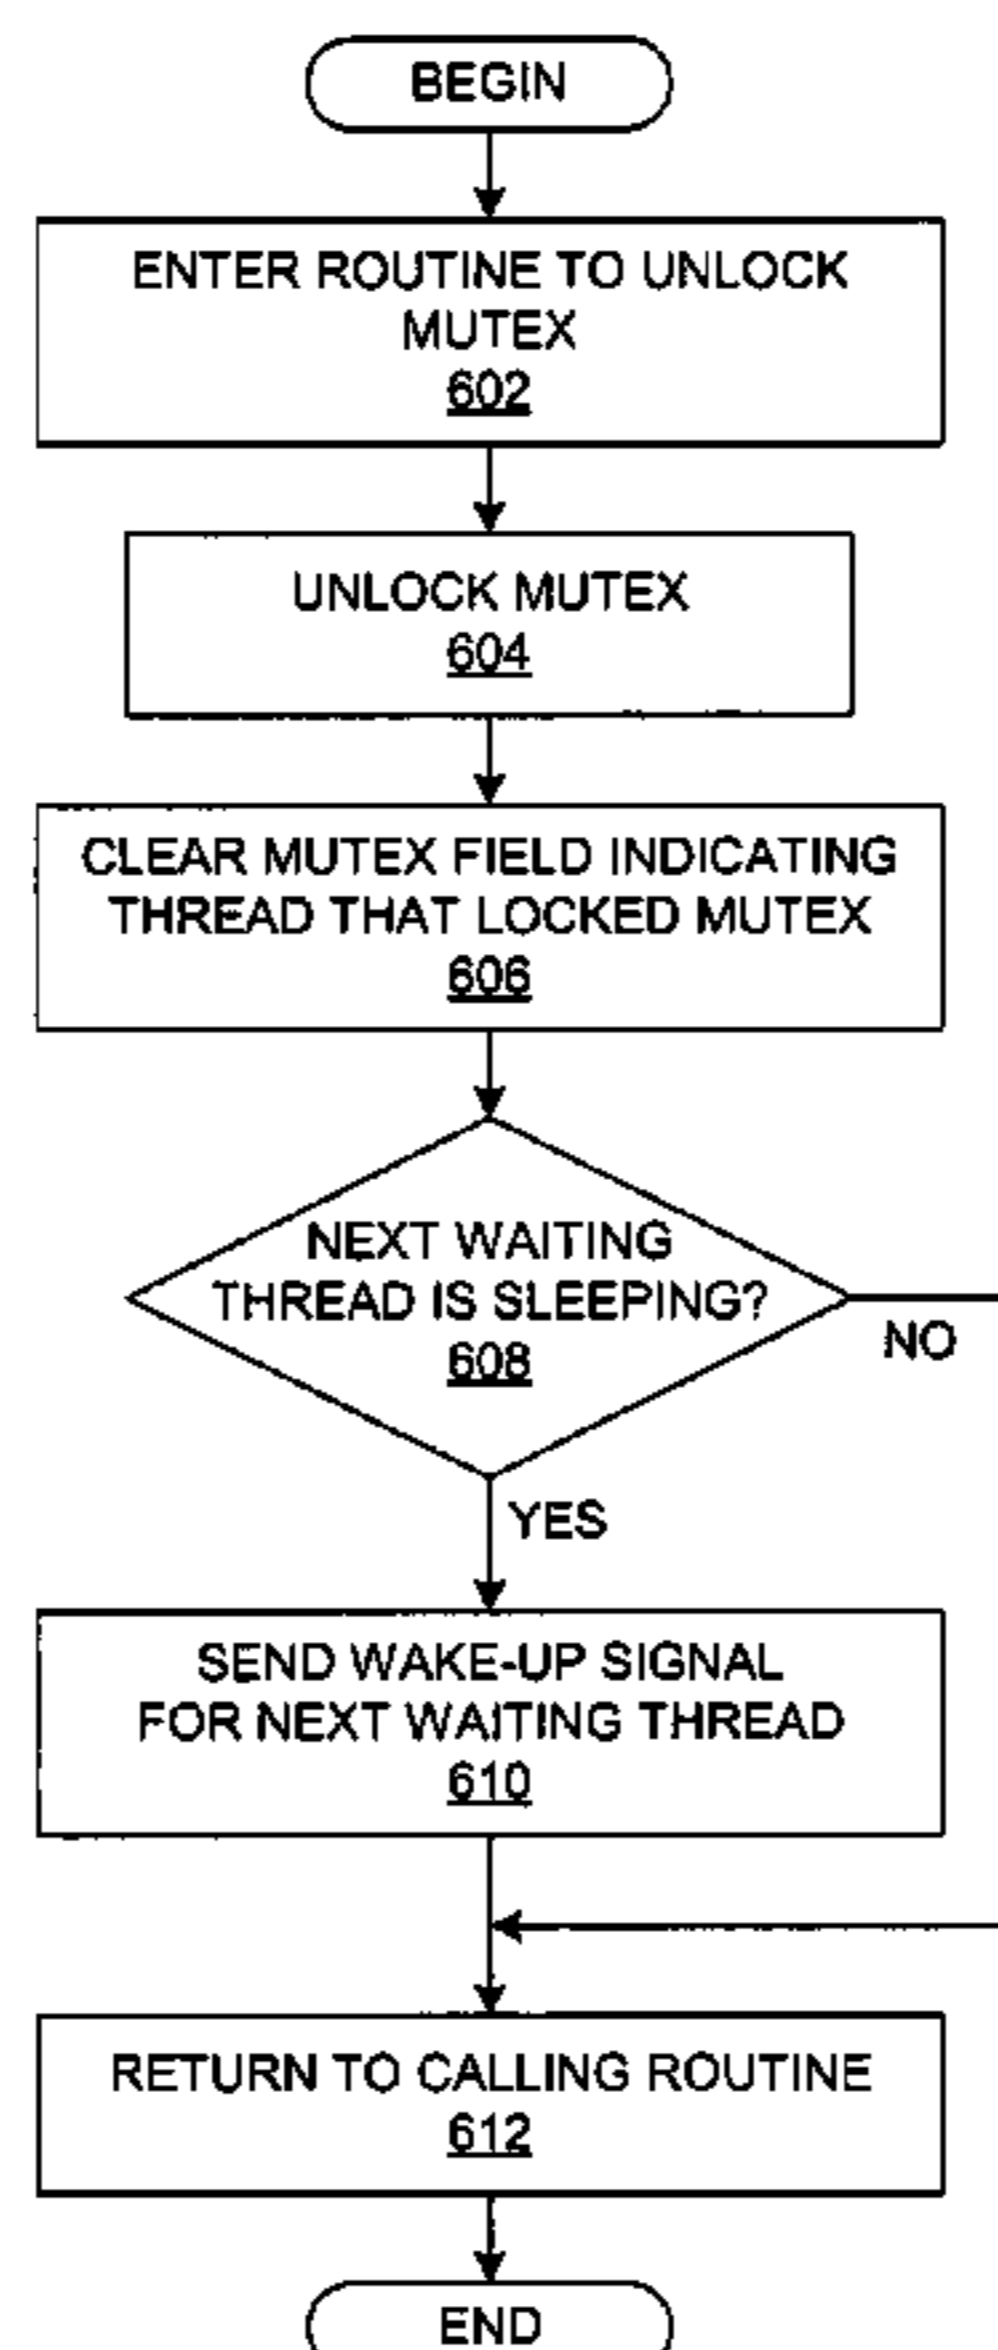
BEGIN

ENTER ROUTINE TO UNLOCK MUTEX
602

UNLOCK MUTEX
604

CLEAR MUTEX FIELD INDICATING THREAD THAT LOCKED MUTEX
606

NEXT WAITING THREAD IS SLEEPING?
608

NO

YES

SEND WAKE-UP SIGNAL FOR NEXT WAITING THREAD
610

RETURN TO CALLING ROUTINE
612

END